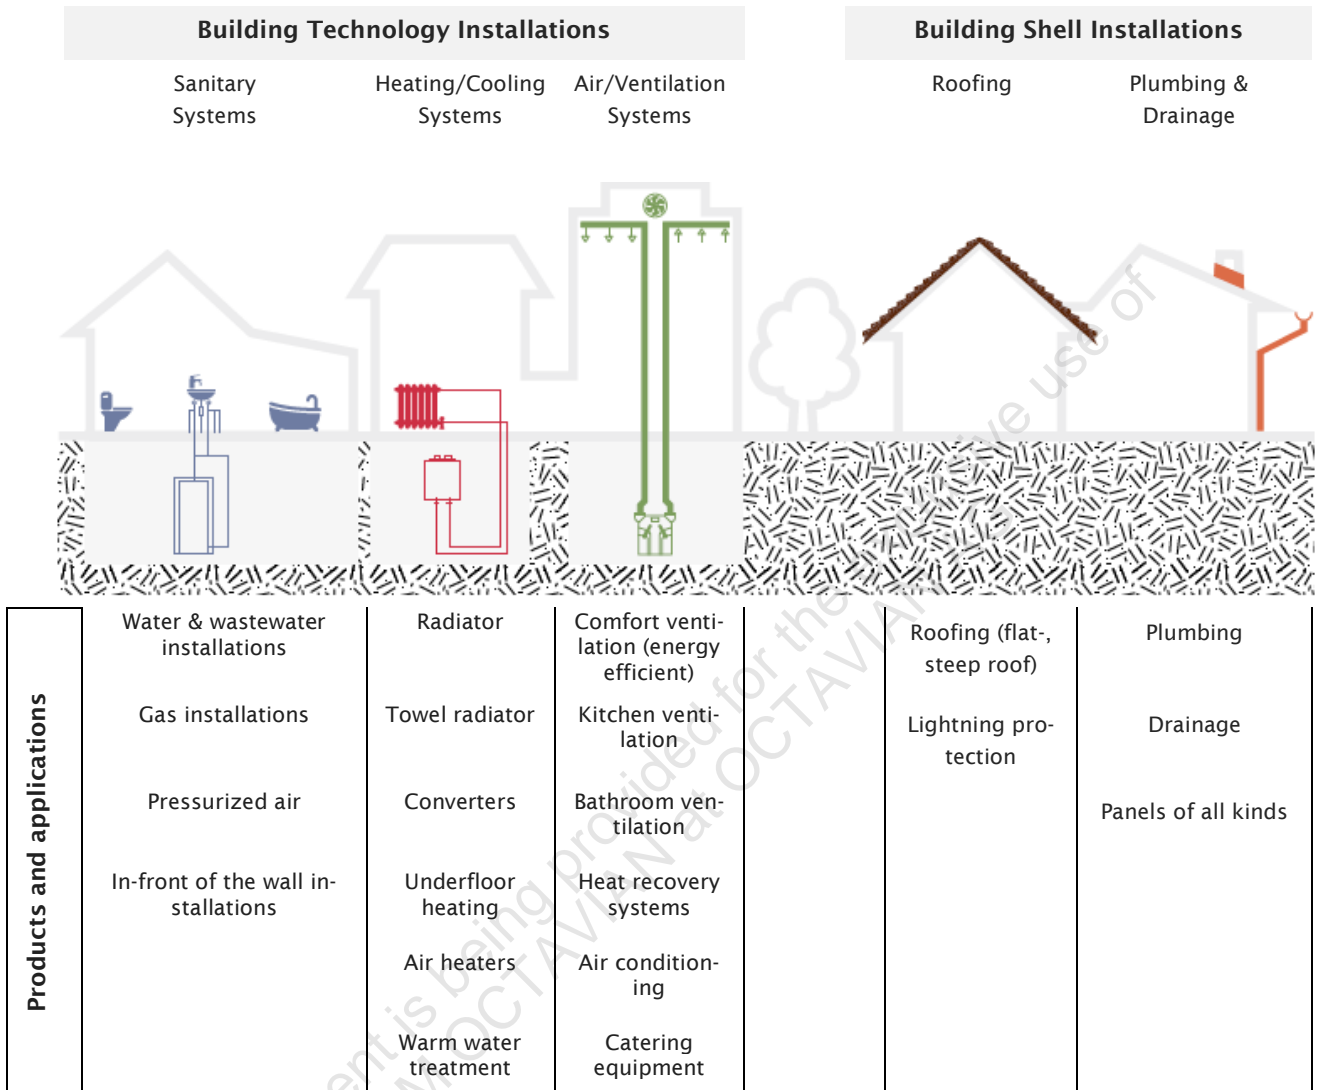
| Building Technology Installations | | | Building Shell Installations | |
|---|---|---|---|---|
| Sanitary Systems | Heating/Cooling Systems | Air/Ventilation Systems | Roofing | Plumbing & Drainage |

Products and applications

| Sanitary Systems | Heating/Cooling Systems | Air/Ventilation Systems | Roofing | Plumbing & Drainage |
|---|---|---|---|---|
| Water & wastewater installations | Radiator | Comfort ventilation (energy efficient) | Roofing (flat-, steep roof) | Plumbing |
| Gas installations | Towel radiator | Kitchen ventilation | Lightning protection | Drainage |
| Pressurized air | Converters | Bathroom ventilation | | Panels of all kinds |
| In-front of the wall installations | Underfloor heating | Heat recovery systems | | |
| | Air heaters | Air conditioning | | |
| | Warm water treatment | Catering equipment | | |

ent is being provided for the exclusive use of
MOCTAVIAN at OCTAVIAN